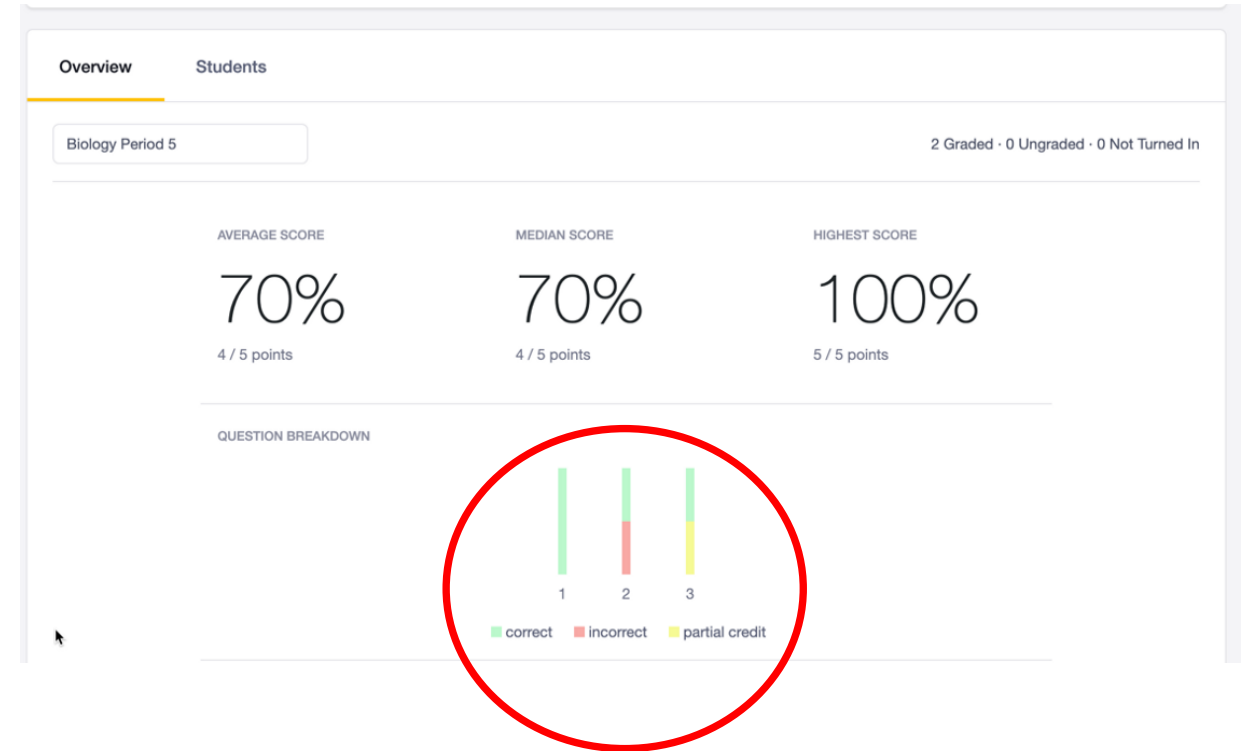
Overview Students

Biology Period 5

2 Graded · 0 Ungraded · 0 Not Turned In

AVERAGE SCORE
70%
4 / 5 points

MEDIAN SCORE
70%
4 / 5 points

HIGHEST SCORE
100%
5 / 5 points

QUESTION BREAKDOWN

1 2 3

correct incorrect partial credit